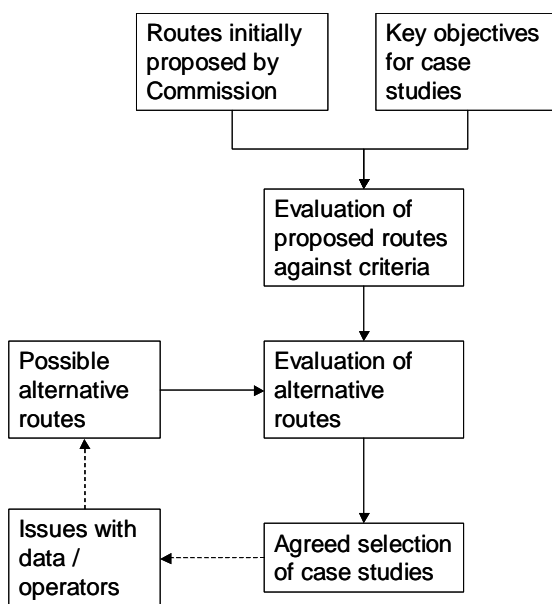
Routes initially proposed by Commission

Key objectives for case studies

Evaluation of proposed routes against criteria

Possible alternative routes

Evaluation of alternative routes

Issues with data / operators

Agreed selection of case studies